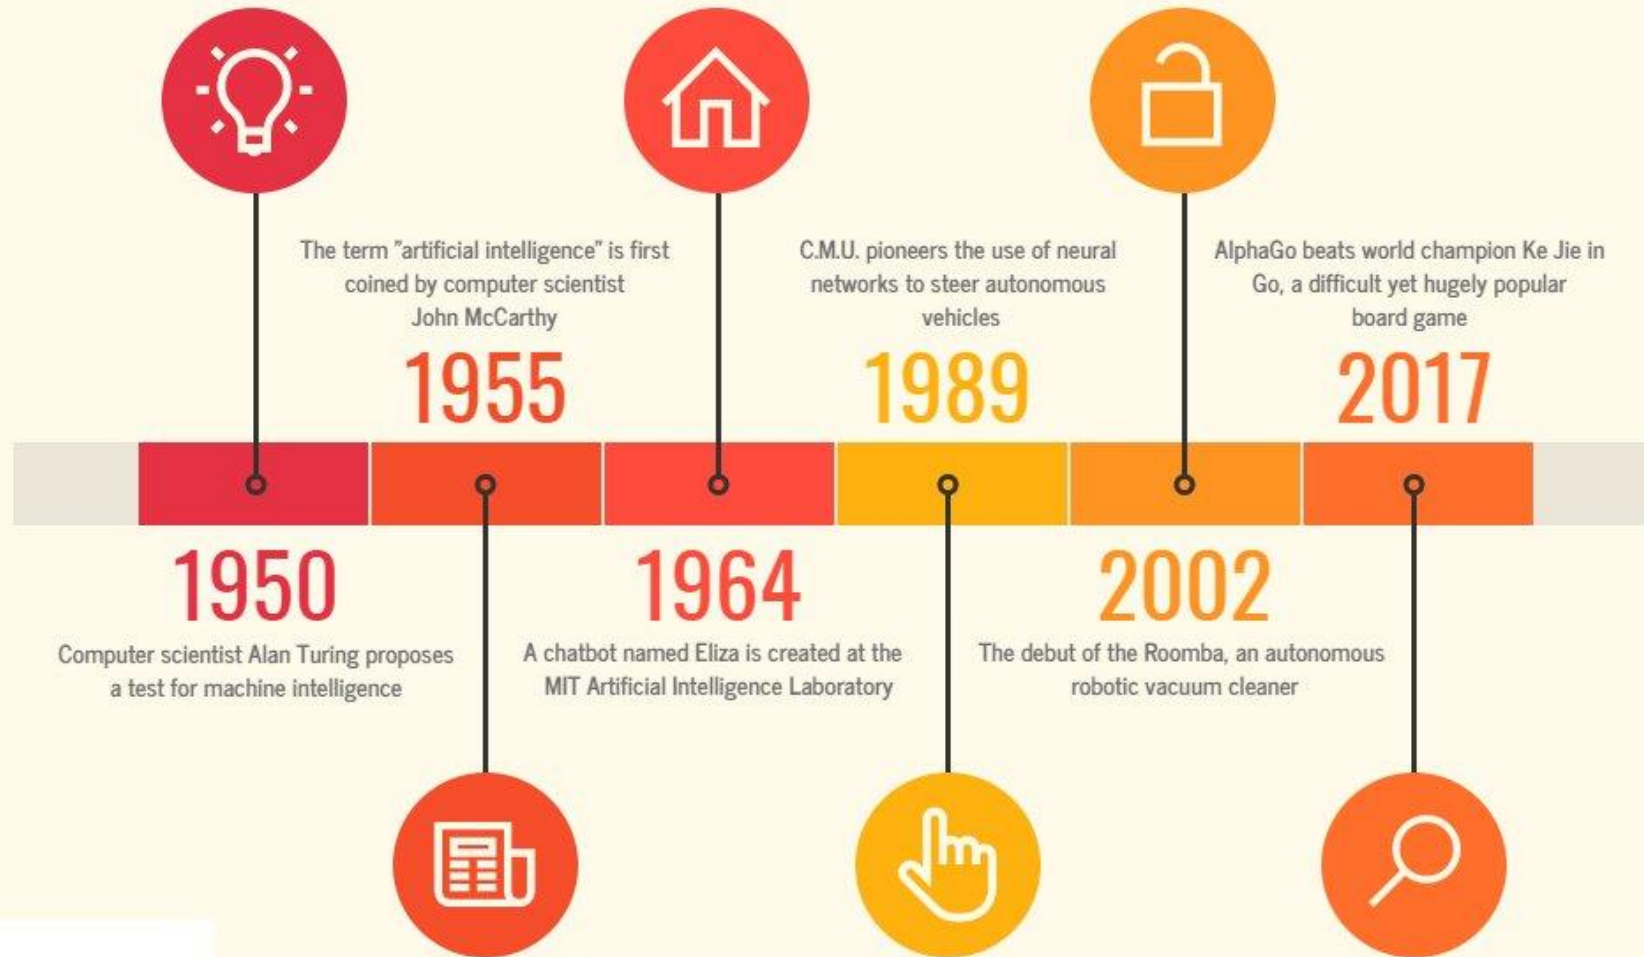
The term "artificial intelligence" is first coined by computer scientist John McCarthy

1955

C.M.U. pioneers the use of neural networks to steer autonomous vehicles

1989

AlphaGo beats world champion Ke Jie in Go, a difficult yet hugely popular board game

2017

1950

Computer scientist Alan Turing proposes a test for machine intelligence

1964

A chatbot named Eliza is created at the MIT Artificial Intelligence Laboratory

2002

The debut of the Roomba, an autonomous robotic vacuum cleaner